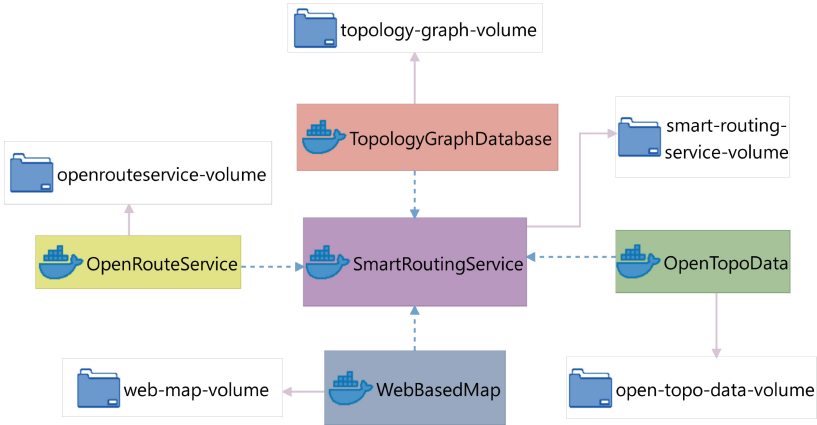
topology-graph-volume

TopologyGraphDatabase

smart-routing-service-volume

openrouteservice-volume

OpenRouteService

SmartRoutingService

OpenTopoData

web-map-volume

WebBasedMap

open-topo-data-volume